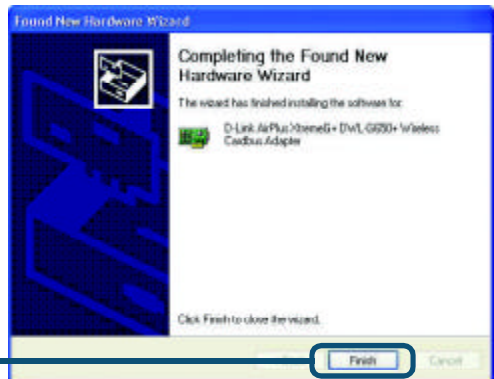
Found New Hardware Wizard

Completing the Found New Hardware Wizard

The wizard has finished installing the software for:

D-Link AirPlus XtremeG+ DWL-G650+ Wireless Cardbus Adapter

Click Finish to close the wizard.

Finish

Cancel